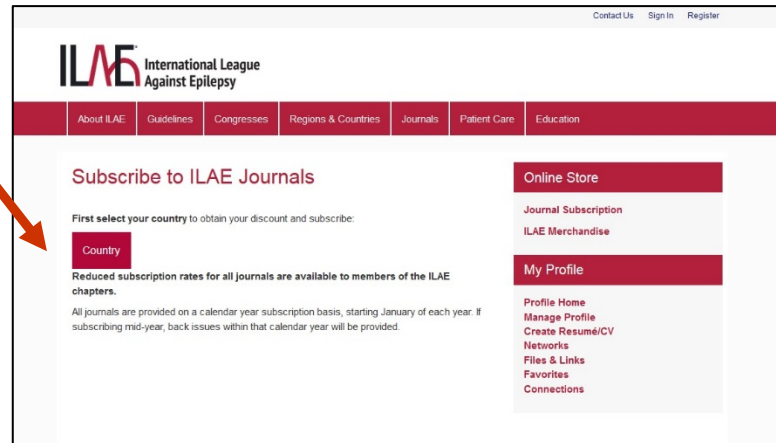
Contact Us Sign In Register

ILAE International League Against Epilepsy

About ILAE Guidelines Congresses Regions & Countries Journals Patient Care Education

Subscribe to ILAE Journals

First select your country to obtain your discount and subscribe:

Country

Reduced subscription rates for all journals are available to members of the ILAE chapters.

All journals are provided on a calendar year subscription basis, starting January of each year. If subscribing mid-year, back issues within that calendar year will be provided.

Online Store

Journal Subscription
ILAE Merchandise

My Profile

Profile Home
Manage Profile
Create Resumé/CV
Networks
Files & Links
Favorites
Connections